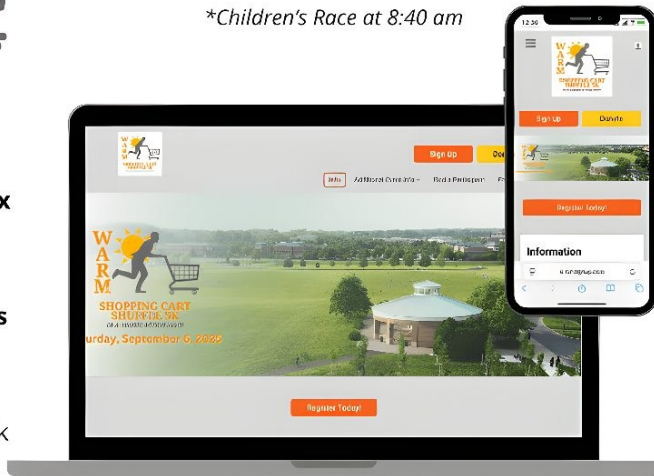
*Children's Race at 8:40 am

x

s

K

W
A
R
M

Sign Up

Info

Additional Event Info

Find a Participant

W
A
R
M
SHOPPING CART
SHUFFLE 5K

urday, September 6, 2025

Register Today!

12:36

W
A
R
M
SHOPPING CART
SHUFFLE 5K

Sign Up

Donate

Register Today!

Information

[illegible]